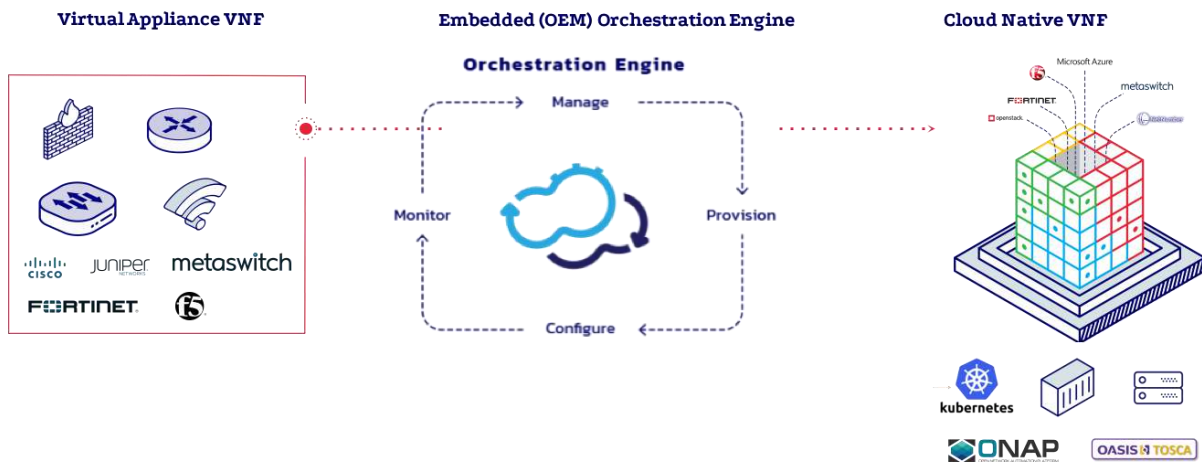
Virtual Appliance VNF

Embedded (OEM) Orchestration Engine

Cloud Native VNF

Orchestration Engine

Manage

Monitor

Provision

Configure

cisco

JUNIPER NETWORKS

metaswitch

FORTINET

f5

f5

Microsoft Azure

FORTINET

metaswitch

openstack

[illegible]

kubernetes

ONAP

OASIS TOSCA